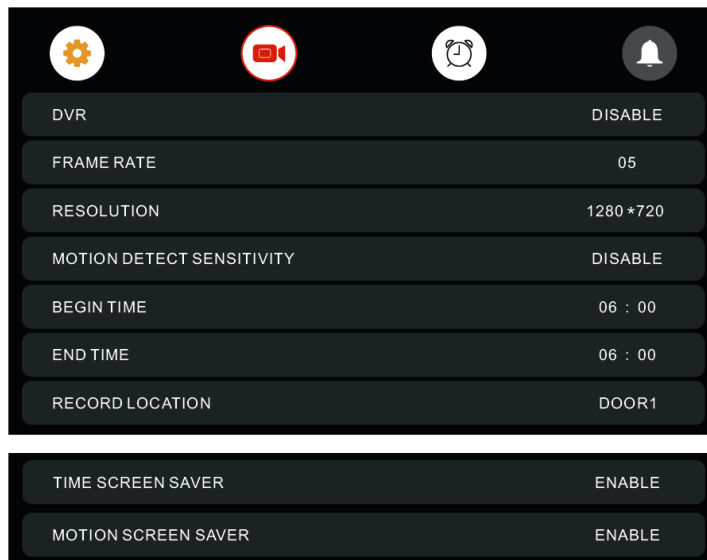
| | |
|---|---|
| DVR | DISABLE |
| FRAME RATE | 05 |
| RESOLUTION | 1280 *720 |
| MOTION DETECT SENSITIVITY | DISABLE |
| BEGIN TIME | 06 : 00 |
| END TIME | 06 : 00 |
| RECORD LOCATION | DOOR1 |

| | |
|---|---|
| TIME SCREEN SAVER | ENABLE |
| MOTION SCREEN SAVER | ENABLE |